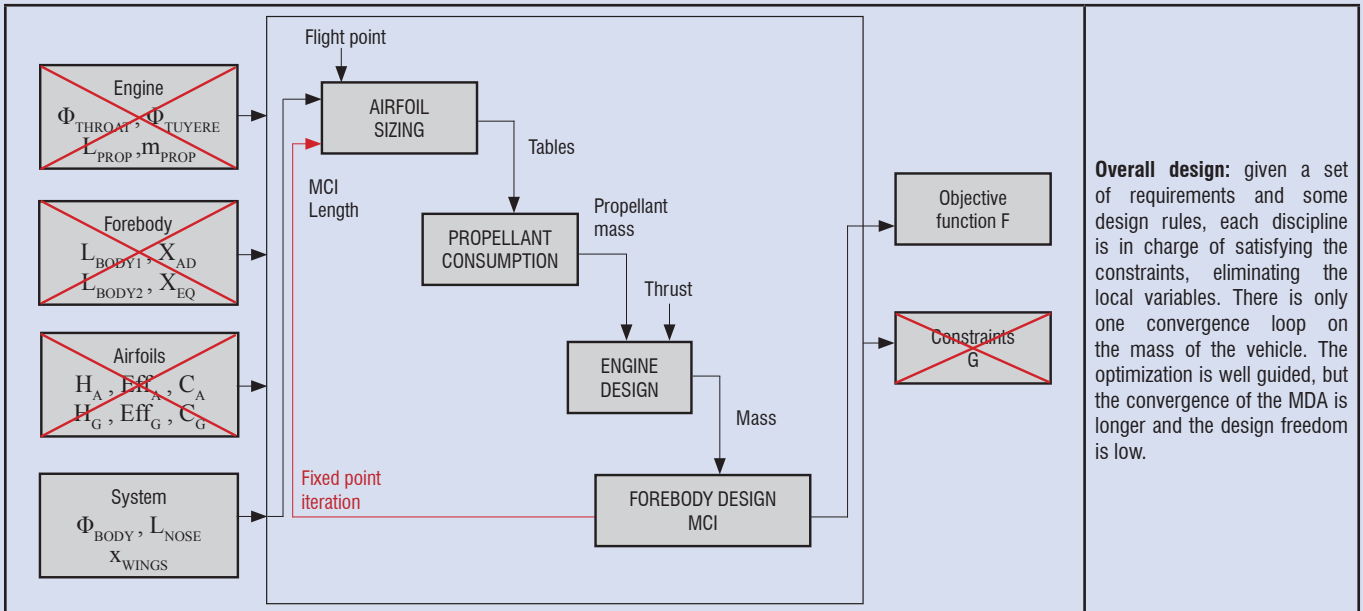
Engine
$\Phi_{THROAT}$, $\Phi_{TUYERE}$
$L_{PROP}$, $m_{PROP}$

Forebody
$L_{BODY1}$, $X_{AD}$
$L_{BODY2}$, $X_{EQ}$

Airfoils
$H_A$, $Eff_A$, $C_A$
$H_G$, $Eff_G$, $C_G$

System
$\Phi_{BODY}$, $L_{NOSE}$
$x_{WINGS}$

Flight point

AIRFOIL SIZING

Tables

MCI Length

PROPELLANT CONSUMPTION

Propellant mass

Thrust

ENGINE DESIGN

Mass

Fixed point iteration

FOREBODY DESIGN MCI

Objective function F

Constraints G

**Overall design:** given a set of requirements and some design rules, each discipline is in charge of satisfying the constraints, eliminating the local variables. There is only one convergence loop on the mass of the vehicle. The optimization is well guided, but the convergence of the MDA is longer and the design freedom is low.